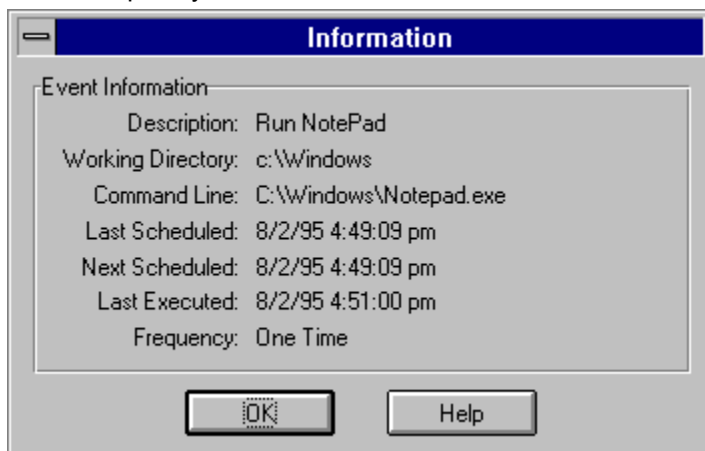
Information

Event Information

Description: Run NotePad
Working Directory: c:\Windows
Command Line: C:\Windows\Notepad.exe
Last Scheduled: 8/2/95 4:49:09 pm
Next Scheduled: 8/2/95 4:49:09 pm
Last Executed: 8/2/95 4:51:00 pm
Frequency: One Time

OK
Help